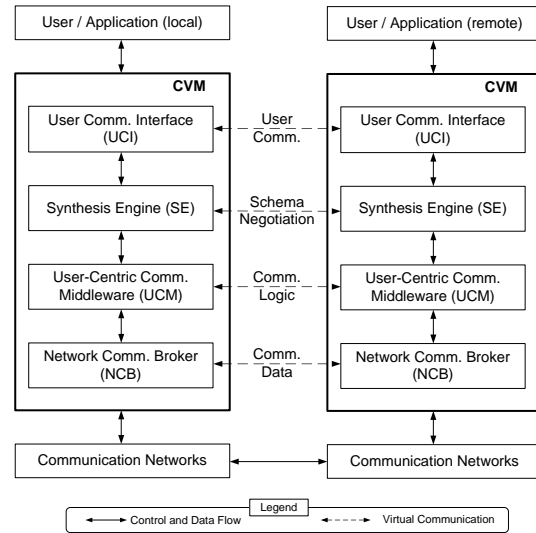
User / Application (local)

User / Application (remote)

CVM

CVM

User Comm. Interface (UCI)

User Comm.

User Comm. Interface (UCI)

Synthesis Engine (SE)

Schema Negotiation

Synthesis Engine (SE)

User-Centric Comm. Middleware (UCM)

Comm. Logic

User-Centric Comm. Middleware (UCM)

Network Comm. Broker (NCB)

Comm. Data

Network Comm. Broker (NCB)

Communication Networks

Communication Networks

Legend

Control and Data Flow

Virtual Communication